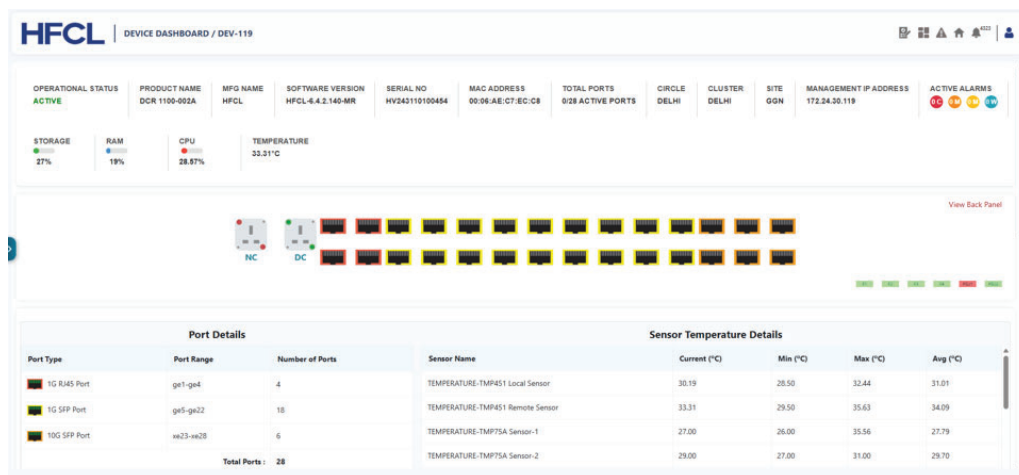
HFCL | DEVICE DASHBOARD / DEV-119

| OPERATIONAL STATUS | PRODUCT NAME | MFG NAME | SOFTWARE VERSION | SERIAL NO | MAC ADDRESS | TOTAL PORTS | CIRCLE | CLUSTER | SITE | MANAGEMENT IP ADDRESS | ACTIVE ALARMS |
|---|---|---|---|---|---|---|---|---|---|---|---|
| ACTIVE | DCR 1100-002A | HFCL | HFCL-6.4.2.140-MR | HV243110100454 | 00:06:AE:C7:EC:C8 | 0/28 ACTIVE PORTS | DELHI | DELHI | GGN | 172.24.30.119 | 0C 0M 0M 0W |

STORAGE 27%
RAM 19%
CPU 28.57%
TEMPERATURE 33.31°C

View Back Panel

NC DC

Port Details

| Port Type | Port Range | Number of Ports |
|---|---|---|
| 1G RJ45 Port | ge1-ge4 | 4 |
| 1G SFP Port | ge5-ge22 | 18 |
| 10G SFP Port | xe23-xe28 | 6 |
| | Total Ports : | 28 |

Sensor Temperature Details

| Sensor Name | Current (°C) | Min (°C) | Max (°C) | Avg (°C) |
|---|---|---|---|---|
| TEMPERATURE-TMP451 Local Sensor | 30.19 | 28.50 | 32.44 | 31.01 |
| TEMPERATURE-TMP451 Remote Sensor | 33.31 | 29.50 | 35.63 | 34.09 |
| TEMPERATURE-TMP75A Sensor-1 | 27.00 | 26.00 | 35.56 | 27.79 |
| TEMPERATURE-TMP75A Sensor-2 | 29.00 | 27.00 | 31.00 | 29.70 |